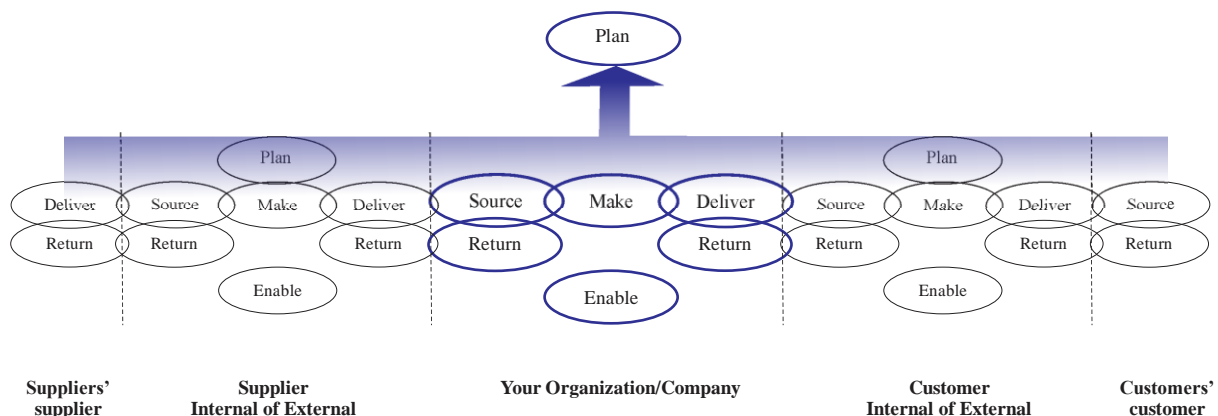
Plan

Plan

Deliver
Return

Source
Return

Make

Deliver
Return

Enable

Source
Return

Make

Deliver
Return

Enable

Plan

Source
Return

Make

Deliver
Return

Enable

Source
Return

Suppliers' supplier

Supplier Internal of External

Your Organization/Company

Customer Internal of External

Customers' customer